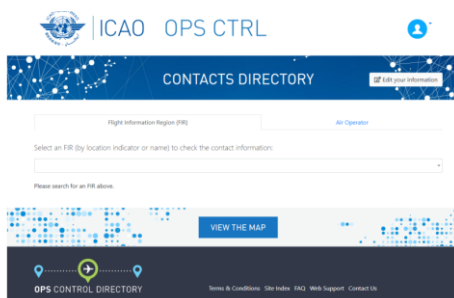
ICAO OPS CTRL

CONTACTS DIRECTORY

Edit your information

Flight Information Region (FIR)

Air Operator

Select an FIR (by location indicator or name) to check the contact information:

Please search for an FIR above.

VIEW THE MAP

OPS CONTROL DIRECTORY

Terms & Conditions Site Index FAQ Web Support Contact Us